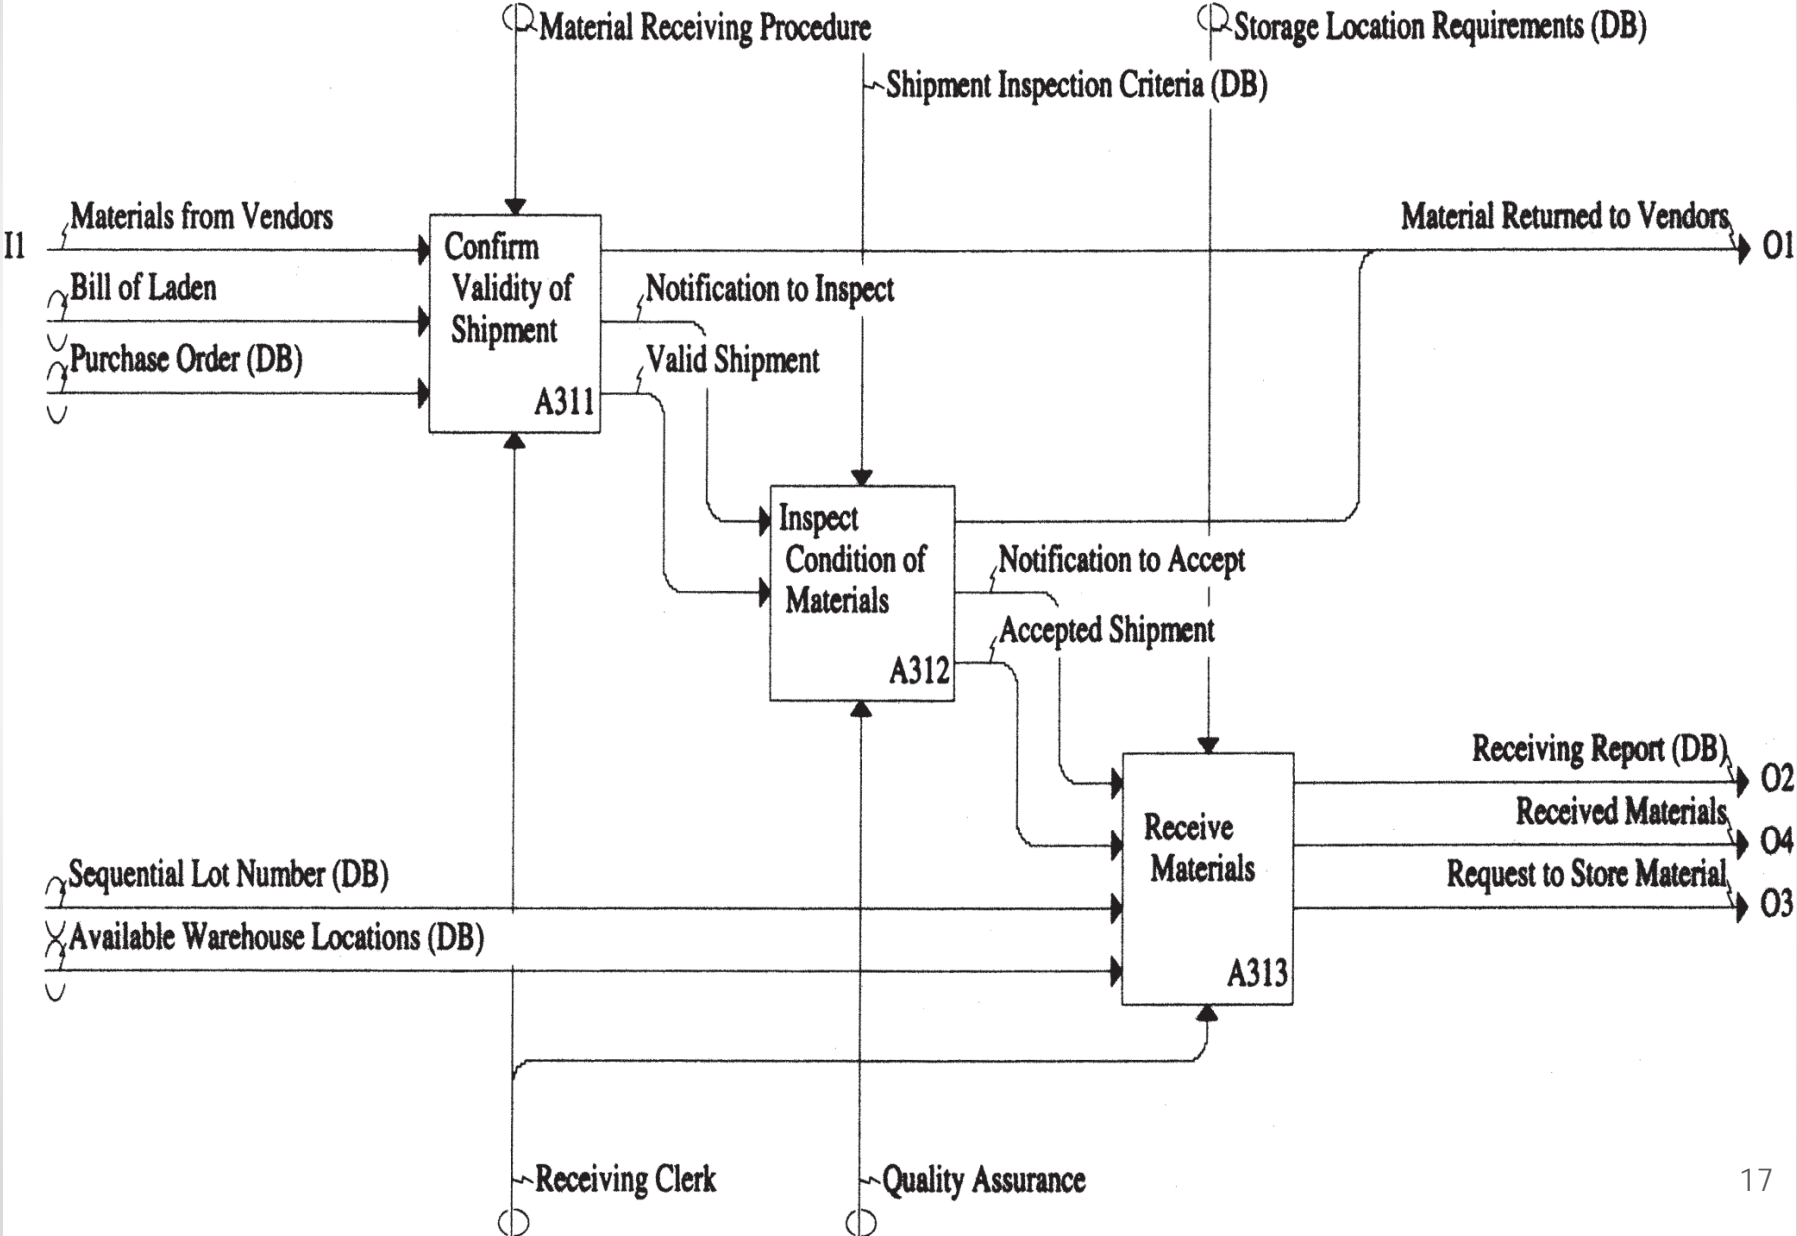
Material Receiving Procedure

Storage Location Requirements (DB)

Shipment Inspection Criteria (DB)

I1

Materials from Vendors

Bill of Laden

Purchase Order (DB)

Confirm Validity of Shipment

A311

Material Returned to Vendors

O1

Notification to Inspect

Valid Shipment

Inspect Condition of Materials

A312

Notification to Accept

Accepted Shipment

Receiving Report (DB)

O2

Received Materials

O4

Request to Store Material

O3

Receive Materials

A313

Sequential Lot Number (DB)

Available Warehouse Locations (DB)

Receiving Clerk

Quality Assurance

17